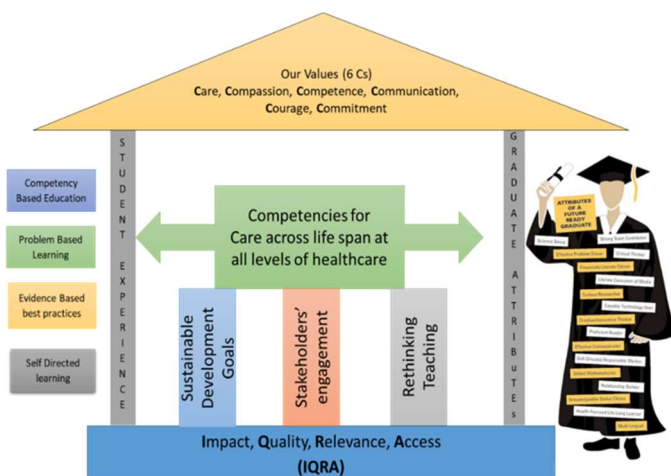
Our Values (6 Cs)
Care, Compassion, Competence, Communication, Courage, Commitment

Competency Based Education

Problem Based Learning

Evidence Based best practices

Self Directed learning

STUDENT EXPERIENCE

Competencies for Care across life span at all levels of healthcare

Sustainable Development Goals

Stakeholders' engagement

Rethinking Teaching

GRADUATE ATTRIBUtES

ATTRIBUTES OF A FUTURE READY GRADUATE

Science Savvy
Strong Team Contributor
Effective Problem Solver
Critical Thinker
Proactively Lifelong Learner
Literate Consumer of Media
Techno Networker
Capable Technology User
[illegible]
Proficient Reader
Effective Communicator
Self-Directed Responsible Worker
Skilled Mathematician
Relationship Builder
Knowledgeable Global Citizen
Health Focused Life Long Learner
Multi-lingual

Impact, Quality, Relevance, Access
(IQRA)